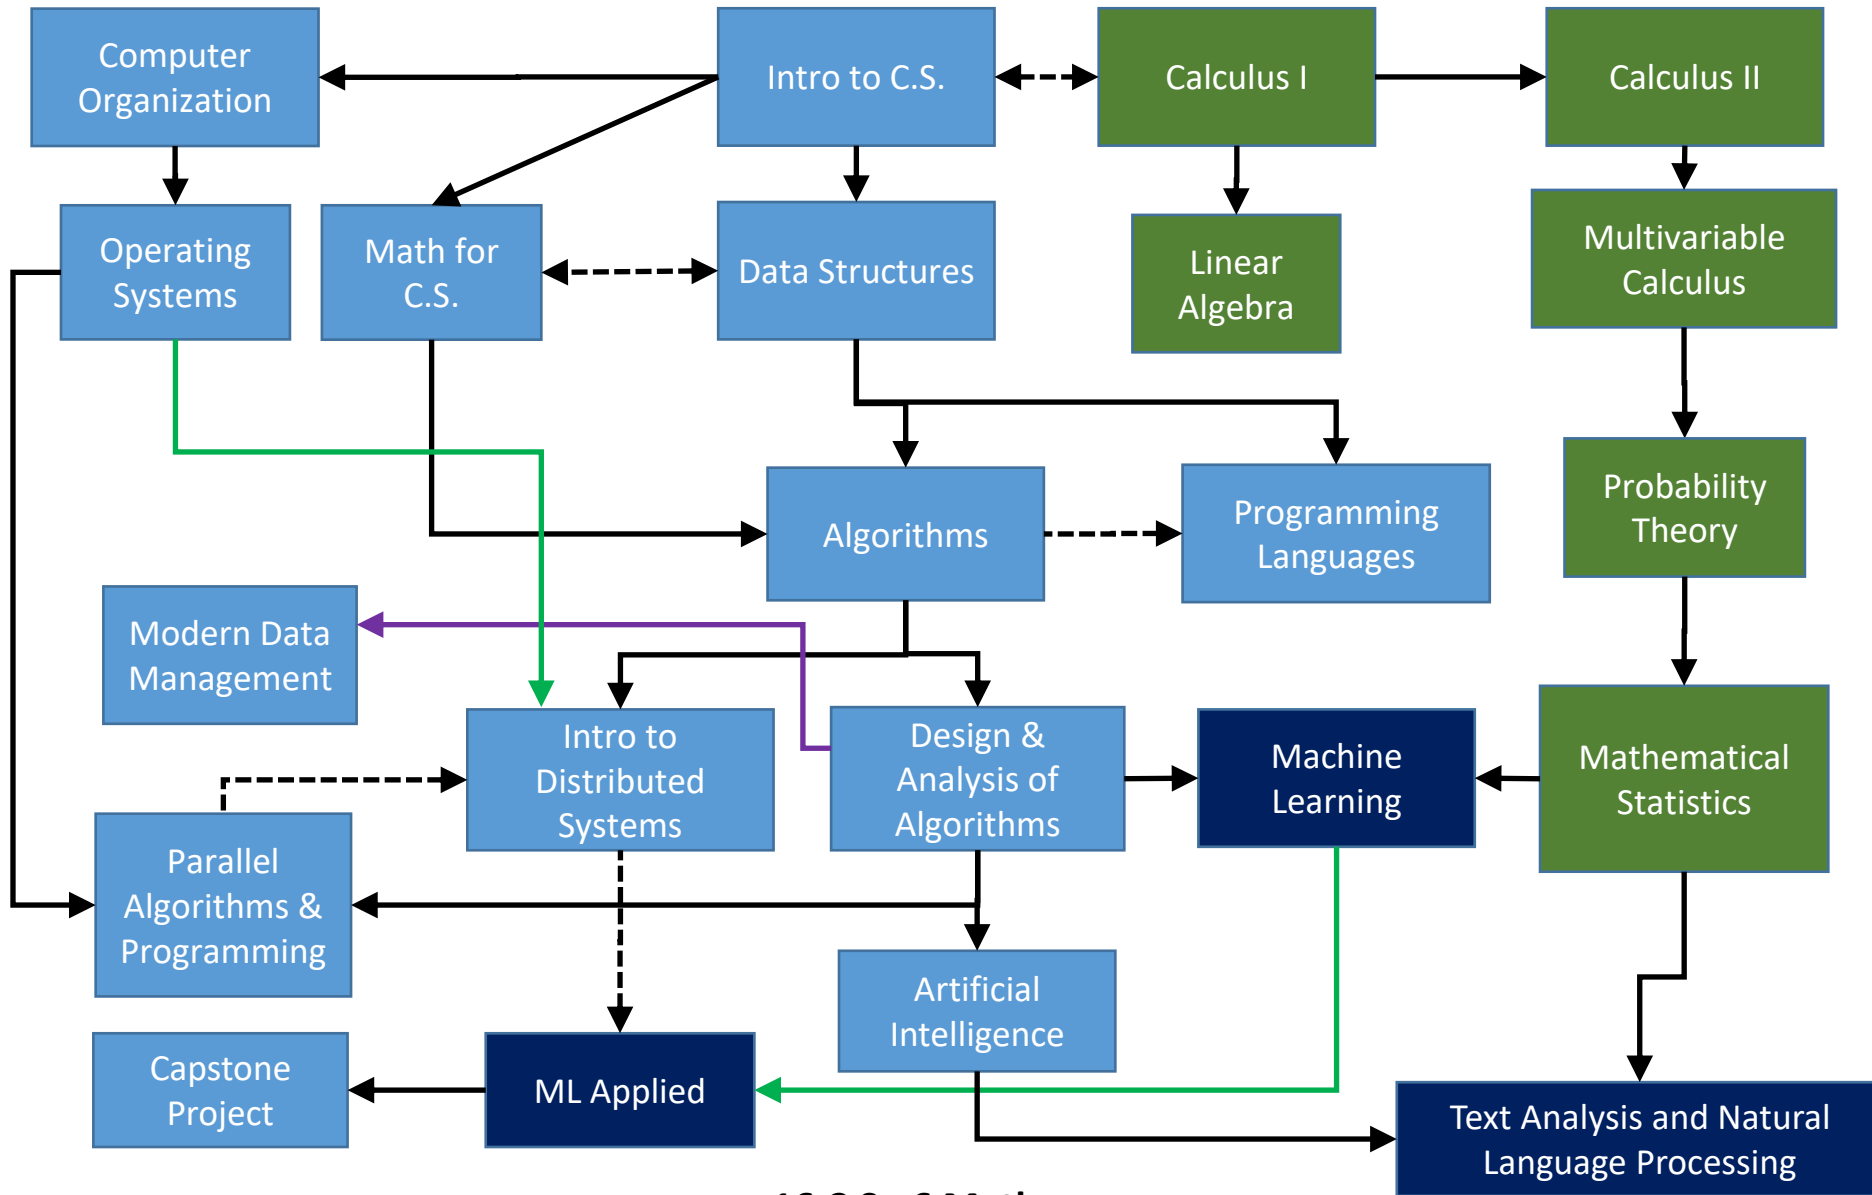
Computer Organization

Intro to C.S.

Calculus I

Calculus II

Operating Systems

Math for C.S.

Data Structures

Linear Algebra

Multivariable Calculus

Probability Theory

Algorithms

Programming Languages

Modern Data Management

Intro to Distributed Systems

Design & Analysis of Algorithms

Machine Learning

Mathematical Statistics

Parallel Algorithms & Programming

Artificial Intelligence

Capstone Project

ML Applied

Text Analysis and Natural Language Processing

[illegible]